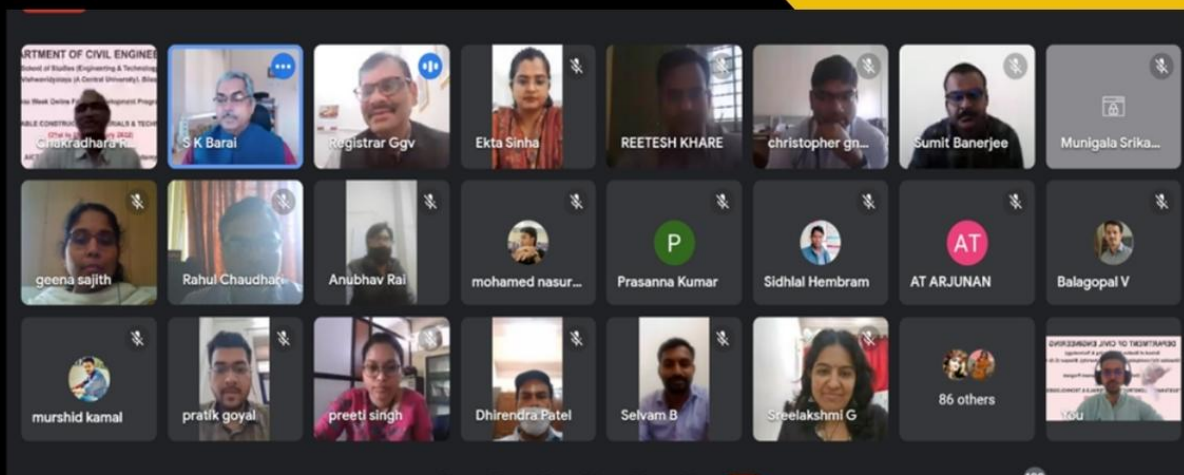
ARTMENT OF CIVIL ENGINE

Chakradhara Ra

S K Barai

Registrar Ggv

Ekta Sinha

REETESH KHARE

christopher gn...

Sumit Banerjee

Munigala Srika...

geena sajith

Rahul Chaudhar

Anubhav Rai

mohamed nasur...

P

Prasanna Kumar

Sidhlal Hembram

AT

AT ARJUNAN

Balagopal V

murshid kamal

pratik goyal

preeti singh

Dhirendra Patel

Selvam B

Sreelakshmi G

86 others

DEPARTMENT OF CIVIL ENGINEERING

You